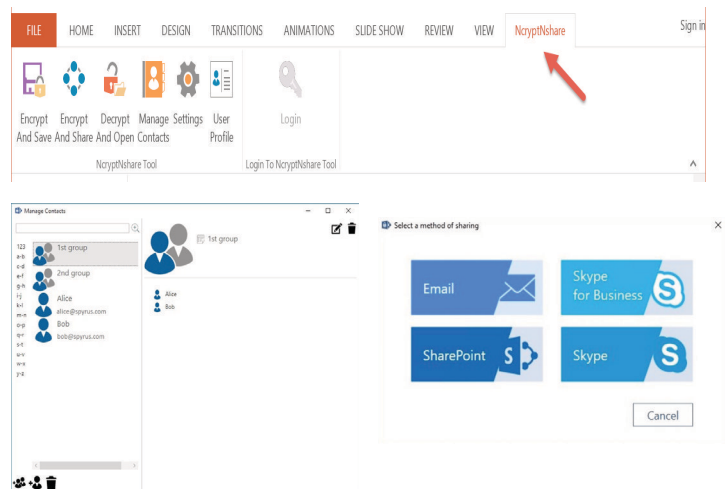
FILE HOME INSERT DESIGN TRANSITIONS ANIMATIONS SLIDE SHOW REVIEW VIEW NcryptNshare Sign in

Encrypt And Save
Encrypt And Share
Decrypt And Open
Manage Contacts
Settings
User Profile
NcryptNshare Tool

Login
Login To NcryptNshare Tool

Manage Contacts

123
a-b
c-d
e-f
g-h
i-j
k-l
m-n
o-p
q-r
s-t
u-v
w-x
y-z

1st group
2nd group
Alice
alice@spyrus.com
Bob
bob@spyrus.com

1st group
Alice
Bob

Select a method of sharing

Email
Skype for Business
SharePoint
Skype

Cancel